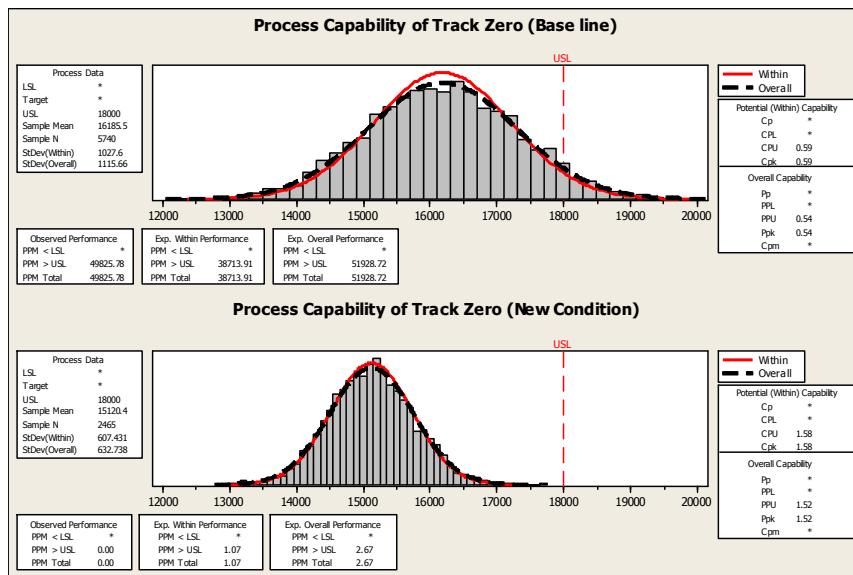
Process Capability of Track Zero (Base line)

| Process Data | |
|---|---|
| LSL | * |
| Target | * |
| USL | 18000 |
| Sample Mean | 16185.5 |
| Sample N | 5740 |
| StDev(Within) | 1027.6 |
| StDev(Overall) | 1115.66 |

USL

12000 13000 14000 15000 16000 17000 18000 19000 20000

Within
Overall

| Potential (Within) Capability | |
|---|---|
| Cp | * |
| CPL | * |
| CPU | 0.59 |
| Cpk | 0.59 |

| Overall Capability | |
|---|---|
| Pp | * |
| PPL | * |
| PPU | 0.54 |
| Ppk | 0.54 |
| Cpm | * |

| Observed Performance | |
|---|---|
| PPM < LSL | * |
| PPM > USL | 49825.78 |
| PPM Total | 49825.78 |

| Exp. Within Performance | |
|---|---|
| PPM < LSL | * |
| PPM > USL | 38713.91 |
| PPM Total | 38713.91 |

| Exp. Overall Performance | |
|---|---|
| PPM < LSL | * |
| PPM > USL | 51928.72 |
| PPM Total | 51928.72 |

Process Capability of Track Zero (New Condition)

| Process Data | |
|---|---|
| LSL | * |
| Target | * |
| USL | 18000 |
| Sample Mean | 15120.4 |
| Sample N | 2465 |
| StDev(Within) | 607.431 |
| StDev(Overall) | 632.738 |

USL

12000 13000 14000 15000 16000 17000 18000 19000 20000

Within
Overall

| Potential (Within) Capability | |
|---|---|
| Cp | * |
| CPL | * |
| CPU | 1.58 |
| Cpk | 1.58 |

| Overall Capability | |
|---|---|
| Pp | * |
| PPL | * |
| PPU | 1.52 |
| Ppk | 1.52 |
| Cpm | * |

| Observed Performance | |
|---|---|
| PPM < LSL | * |
| PPM > USL | 0.00 |
| PPM Total | 0.00 |

| Exp. Within Performance | |
|---|---|
| PPM < LSL | * |
| PPM > USL | 1.07 |
| PPM Total | 1.07 |

| Exp. Overall Performance | |
|---|---|
| PPM < LSL | * |
| PPM > USL | 2.67 |
| PPM Total | 2.67 |